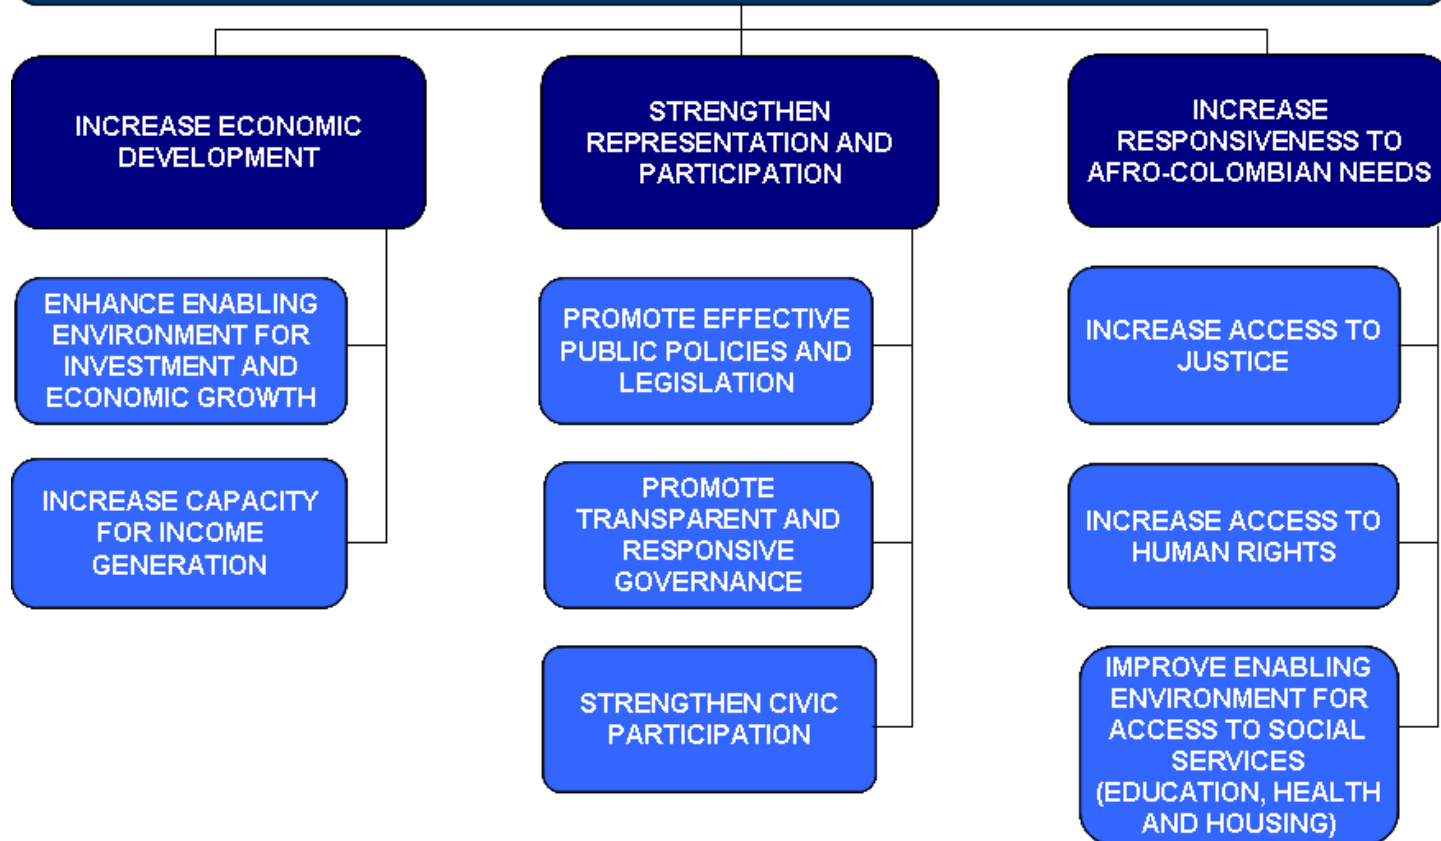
INCREASE ECONOMIC DEVELOPMENT

ENHANCE ENABLING ENVIRONMENT FOR INVESTMENT AND ECONOMIC GROWTH

INCREASE CAPACITY FOR INCOME GENERATION

STRENGTHEN REPRESENTATION AND PARTICIPATION

PROMOTE EFFECTIVE PUBLIC POLICIES AND LEGISLATION

PROMOTE TRANSPARENT AND RESPONSIVE GOVERNANCE

STRENGTHEN CIVIC PARTICIPATION

INCREASE RESPONSIVENESS TO AFRO-COLOMBIAN NEEDS

INCREASE ACCESS TO JUSTICE

INCREASE ACCESS TO HUMAN RIGHTS

IMPROVE ENABLING ENVIRONMENT FOR ACCESS TO SOCIAL SERVICES (EDUCATION, HEALTH AND HOUSING)